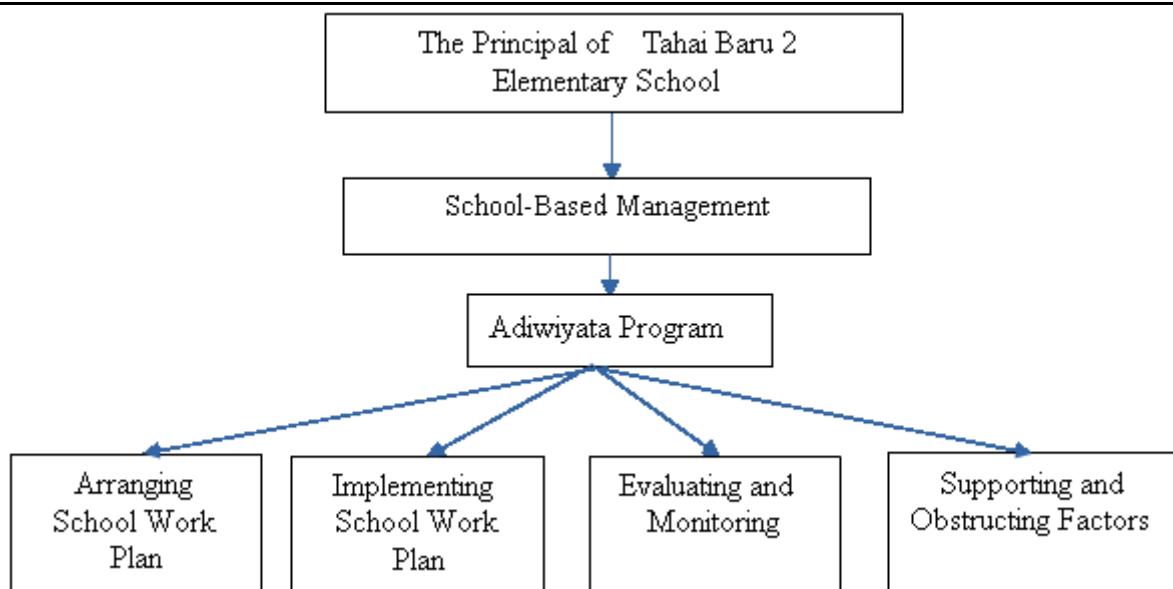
The Principal of Tahai Baru 2 Elementary School

School-Based Management

Adiwiyata Program

Arranging School Work Plan

Implementing School Work Plan

Evaluating and Monitoring

Supporting and Obstructing Factors